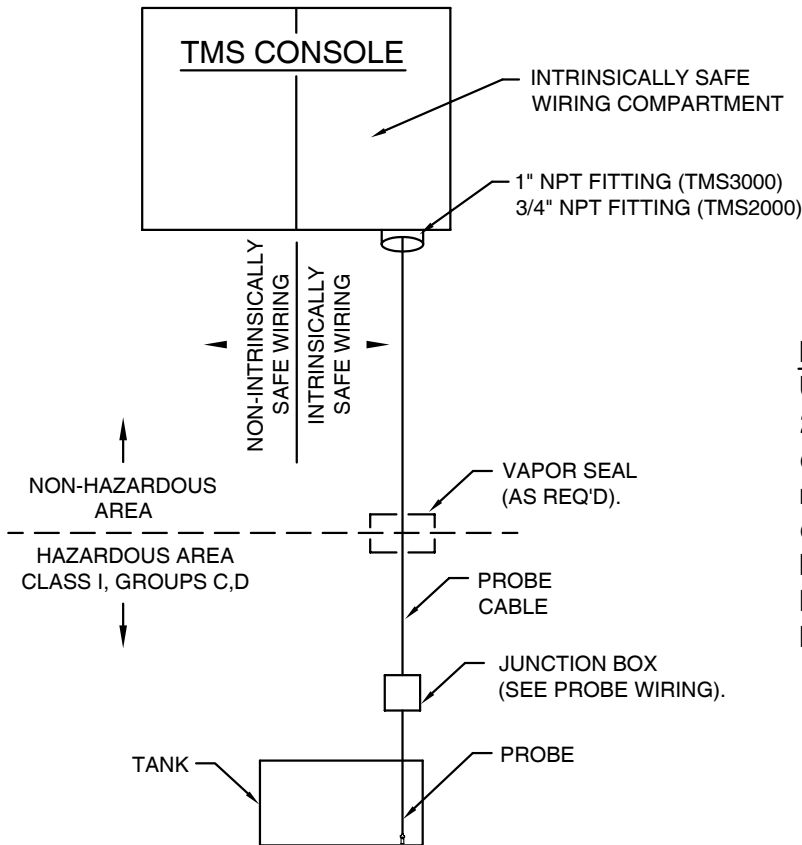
TMS CONSOLE

INTRINSICALLY SAFE WIRING COMPARTMENT

1" NPT FITTING (TMS3000)
3/4" NPT FITTING (TMS2000)

NON-INTRINSICALLY SAFE WIRING

INTRINSICALLY SAFE WIRING

NON-HAZARDOUS AREA

HAZARDOUS AREA
CLASS I, GROUPS C,D

VAPOR SEAL (AS REQ'D).

PROBE CABLE

JUNCTION BOX (SEE PROBE WIRING).

TANK

PROBE

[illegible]